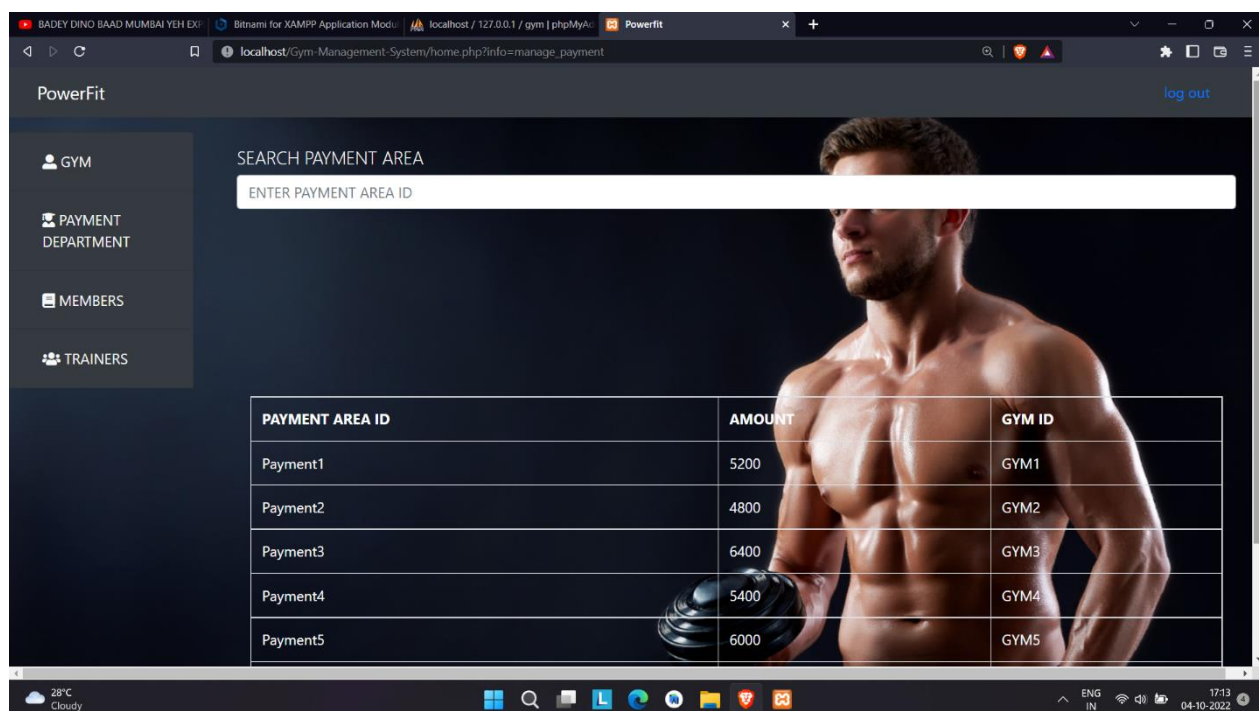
BADEY DINO BAAD MUMBAI YEH EXP | Bitnami for XAMPP Application Modu | localhost / 127.0.0.1 / gym | phpMyAd | Powerfit

localhost/Gym-Management-System/home.php?info=manage_payment

PowerFit

log out

GYM

PAYMENT DEPARTMENT

MEMBERS

TRAINERS

SEARCH PAYMENT AREA

ENTER PAYMENT AREA ID

| PAYMENT AREA ID | AMOUNT | GYM ID |
|---|---|---|
| Payment1 | 5200 | GYM1 |
| Payment2 | 4800 | GYM2 |
| Payment3 | 6400 | GYM3 |
| Payment4 | 5400 | GYM4 |
| Payment5 | 6000 | GYM5 |

28°C Cloudy

ENG IN

17:13 04-10-2022